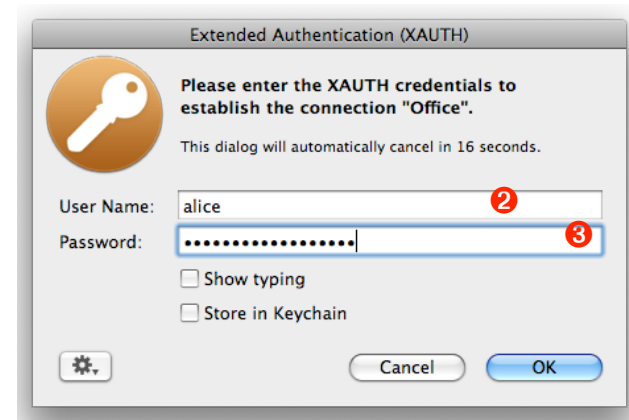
Extended Authentication (XAUTH)

Please enter the XAUTH credentials to establish the connection "Office".

This dialog will automatically cancel in 16 seconds.

User Name: alice
2
Password: ••••••••••••••••••
3

Show typing

Store in Keychain

Cancel
OK